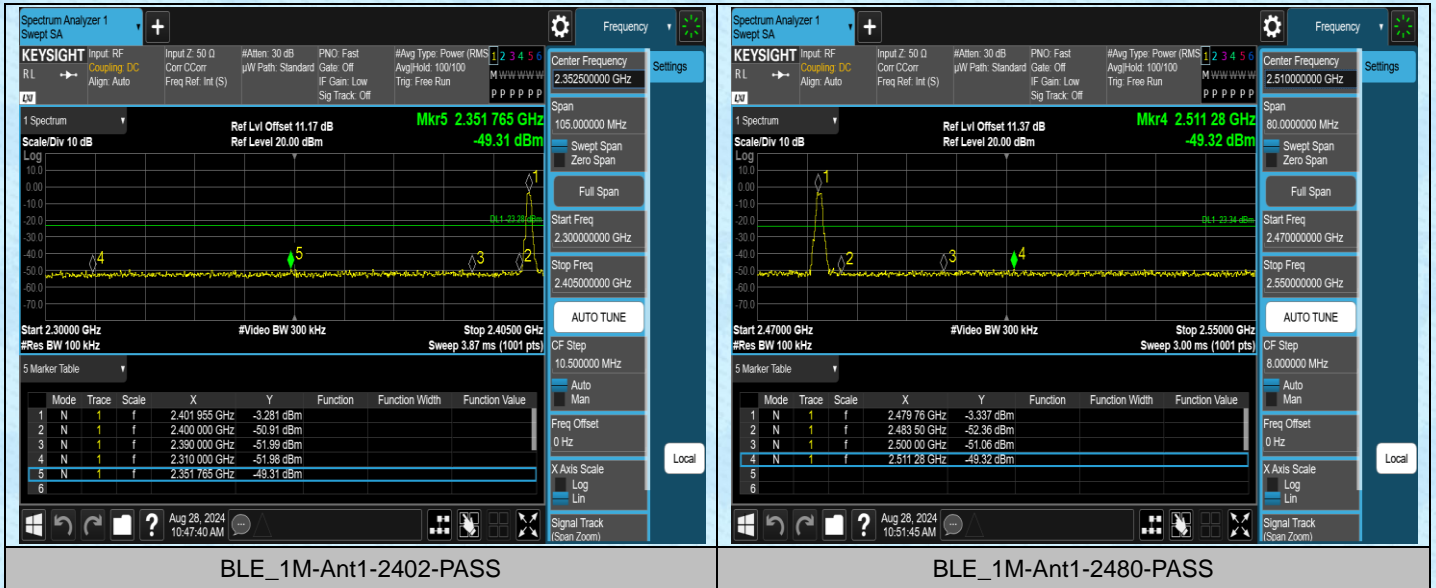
Spectrum Analyzer 1
Swept SA

Frequency

KEYSIGHT Input: RF
Coupling: DC
Align: Auto

RL

Input Z: 50 Ω
Corr CCorr
Freq Ref: Int (S)

#Atten: 30 dB
μW Path: Standard

PNO: Fast
Gate: Off
IF Gain: Low
Sig Track: Off

#Avg Type: Power (RMS)
Avg|Hold: 100/100
Trig: Free Run

1 2 3 4 5 6
M WWWWW
P P P P P P

Center Frequency
2.352500000 GHz

Settings

1 Spectrum

Scale/Div 10 dB

Ref Lvl Offset 11.17 dB
Ref Level 20.00 dBm

Mkr5 2.351 765 GHz
-49.31 dBm

Log
10.0
0.00
-10.0
-20.0
-30.0
-40.0
-50.0
-60.0
-70.0

DL1 -23.28 dBm

1 2 3 4 5

Span
105.000000 MHz
Swept Span
Zero Span

Full Span

Start Freq
2.300000000 GHz

Stop Freq
2.405000000 GHz

AUTO TUNE

Start 2.30000 GHz
#Res BW 100 kHz

#Video BW 300 kHz

Stop 2.40500 GHz
Sweep 3.87 ms (1001 pts)

CF Step
10.500000 MHz
Auto
Man

5 Marker Table

| | Mode | Trace | Scale | X | Y | Function | Function Width | Function Value |
|---|---|---|---|---|---|---|---|---|
| 1 | N | 1 | f | 2.401 955 GHz | -3.281 dBm | | | |
| 2 | N | 1 | f | 2.400 000 GHz | -50.91 dBm | | | |
| 3 | N | 1 | f | 2.390 000 GHz | -51.99 dBm | | | |
| 4 | N | 1 | f | 2.310 000 GHz | -51.98 dBm | | | |
| 5 | N | 1 | f | 2.351 765 GHz | -49.31 dBm | | | |
| 6 | | | | | | | | |

Freq Offset
0 Hz

X Axis Scale
Log
Lin

Signal Track
(Span Zoom)

Aug 28, 2024
10:47:40 AM

BLE_1M-Ant1-2402-PASS

Spectrum Analyzer 1
Swept SA

Frequency

KEYSIGHT Input: RF
Coupling: DC
Align: Auto

RL

Input Z: 50 Ω
Corr CCorr
Freq Ref: Int (S)

#Atten: 30 dB
μW Path: Standard

PNO: Fast
Gate: Off
IF Gain: Low
Sig Track: Off

#Avg Type: Power (RMS)
Avg|Hold: 100/100
Trig: Free Run

1 2 3 4 5 6
M WWWWW
P P P P P P

Center Frequency
2.510000000 GHz

Settings

1 Spectrum

Scale/Div 10 dB

Ref Lvl Offset 11.37 dB
Ref Level 20.00 dBm

Mkr4 2.511 28 GHz
-49.32 dBm

Log
10.0
0.00
-10.0
-20.0
-30.0
-40.0
-50.0
-60.0
-70.0

DL1 -23.34 dBm

1 2 3 4

Span
80.0000000 MHz
Swept Span
Zero Span

Full Span

Start Freq
2.470000000 GHz

Stop Freq
2.550000000 GHz

AUTO TUNE

Start 2.47000 GHz
#Res BW 100 kHz

#Video BW 300 kHz

Stop 2.55000 GHz
Sweep 3.00 ms (1001 pts)

CF Step
8.000000 MHz
Auto
Man

5 Marker Table

| | Mode | Trace | Scale | X | Y | Function | Function Width | Function Value |
|---|---|---|---|---|---|---|---|---|
| 1 | N | 1 | f | 2.479 76 GHz | -3.337 dBm | | | |
| 2 | N | 1 | f | 2.483 50 GHz | -52.36 dBm | | | |
| 3 | N | 1 | f | 2.500 00 GHz | -51.06 dBm | | | |
| 4 | N | 1 | f | 2.511 28 GHz | -49.32 dBm | | | |
| 5 | | | | | | | | |
| 6 | | | | | | | | |

Freq Offset
0 Hz

Local

X Axis Scale
Log
Lin

Signal Track
(Span Zoom)

Aug 28, 2024
10:51:45 AM

Local

BLE_1M-Ant1-2480-PASS